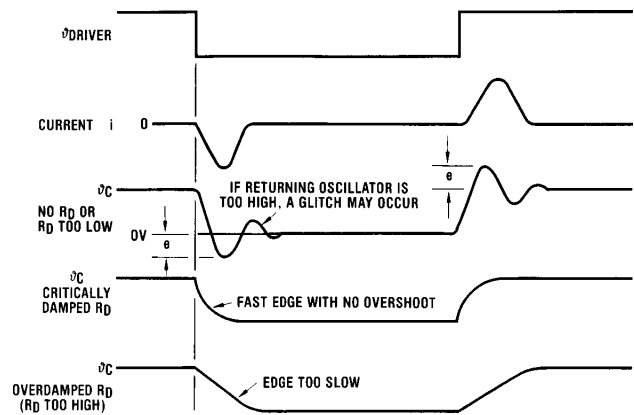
$\vartheta_{DRIVER}$

CURRENT i 0

$\vartheta_C$

NO $R_D$ OR $R_D$ TOO LOW

IF RETURNING OSCILLATOR IS TOO HIGH, A GLITCH MAY OCCUR

e

OV

e

$\vartheta_C$

CRITICALLY DAMPED $R_D$

FAST EDGE WITH NO OVERSHOOT

$\vartheta_C$

OVERDAMPED $R_D$ ($R_D$ TOO HIGH)

EDGE TOO SLOW